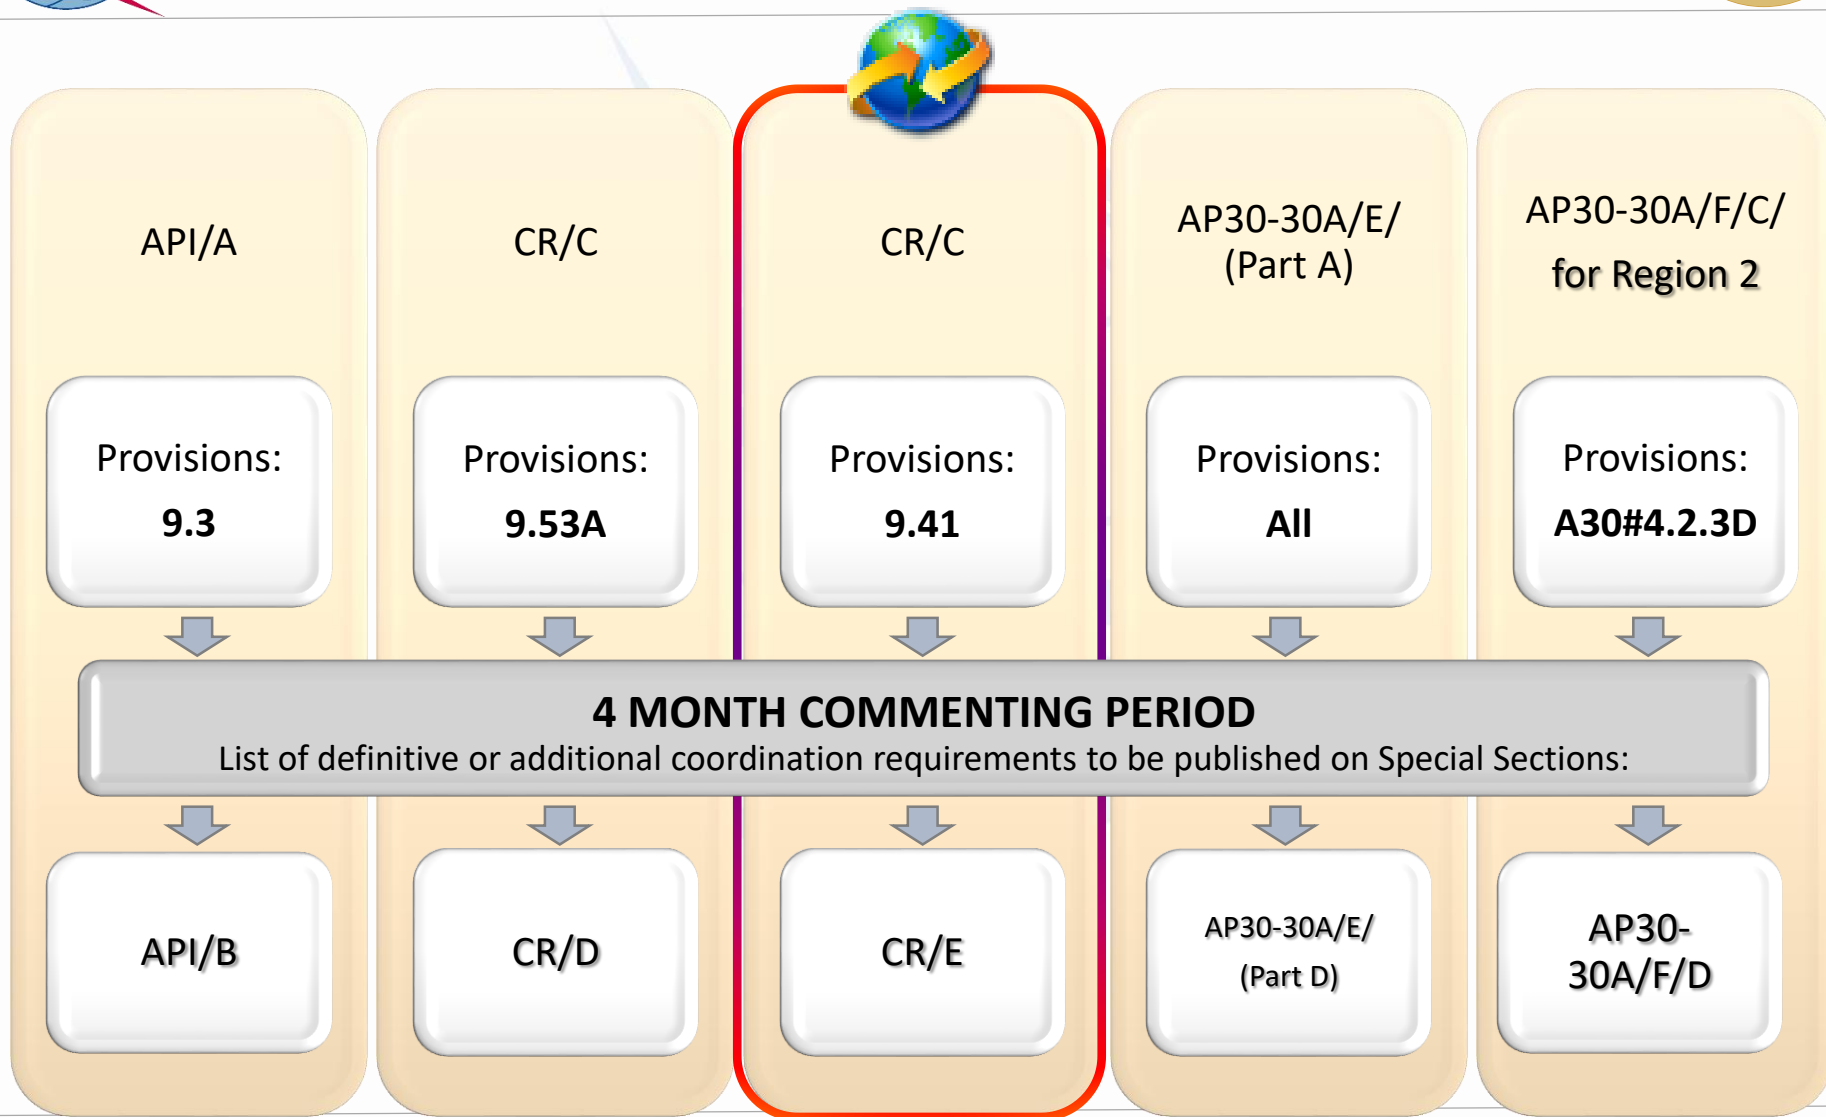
API/A

Provisions:

9.3

API/B

CR/C

Provisions:

9.53A

CR/D

CR/C

Provisions:

9.41

CR/E

AP30-30A/E/ (Part A)

Provisions:

All

AP30-30A/E/ (Part D)

AP30-30A/F/C/ for Region 2

Provisions:

A30#4.2.3D

AP30-30A/F/D

4 MONTH COMMENTING PERIOD

List of definitive or additional coordination requirements to be published on Special Sections: